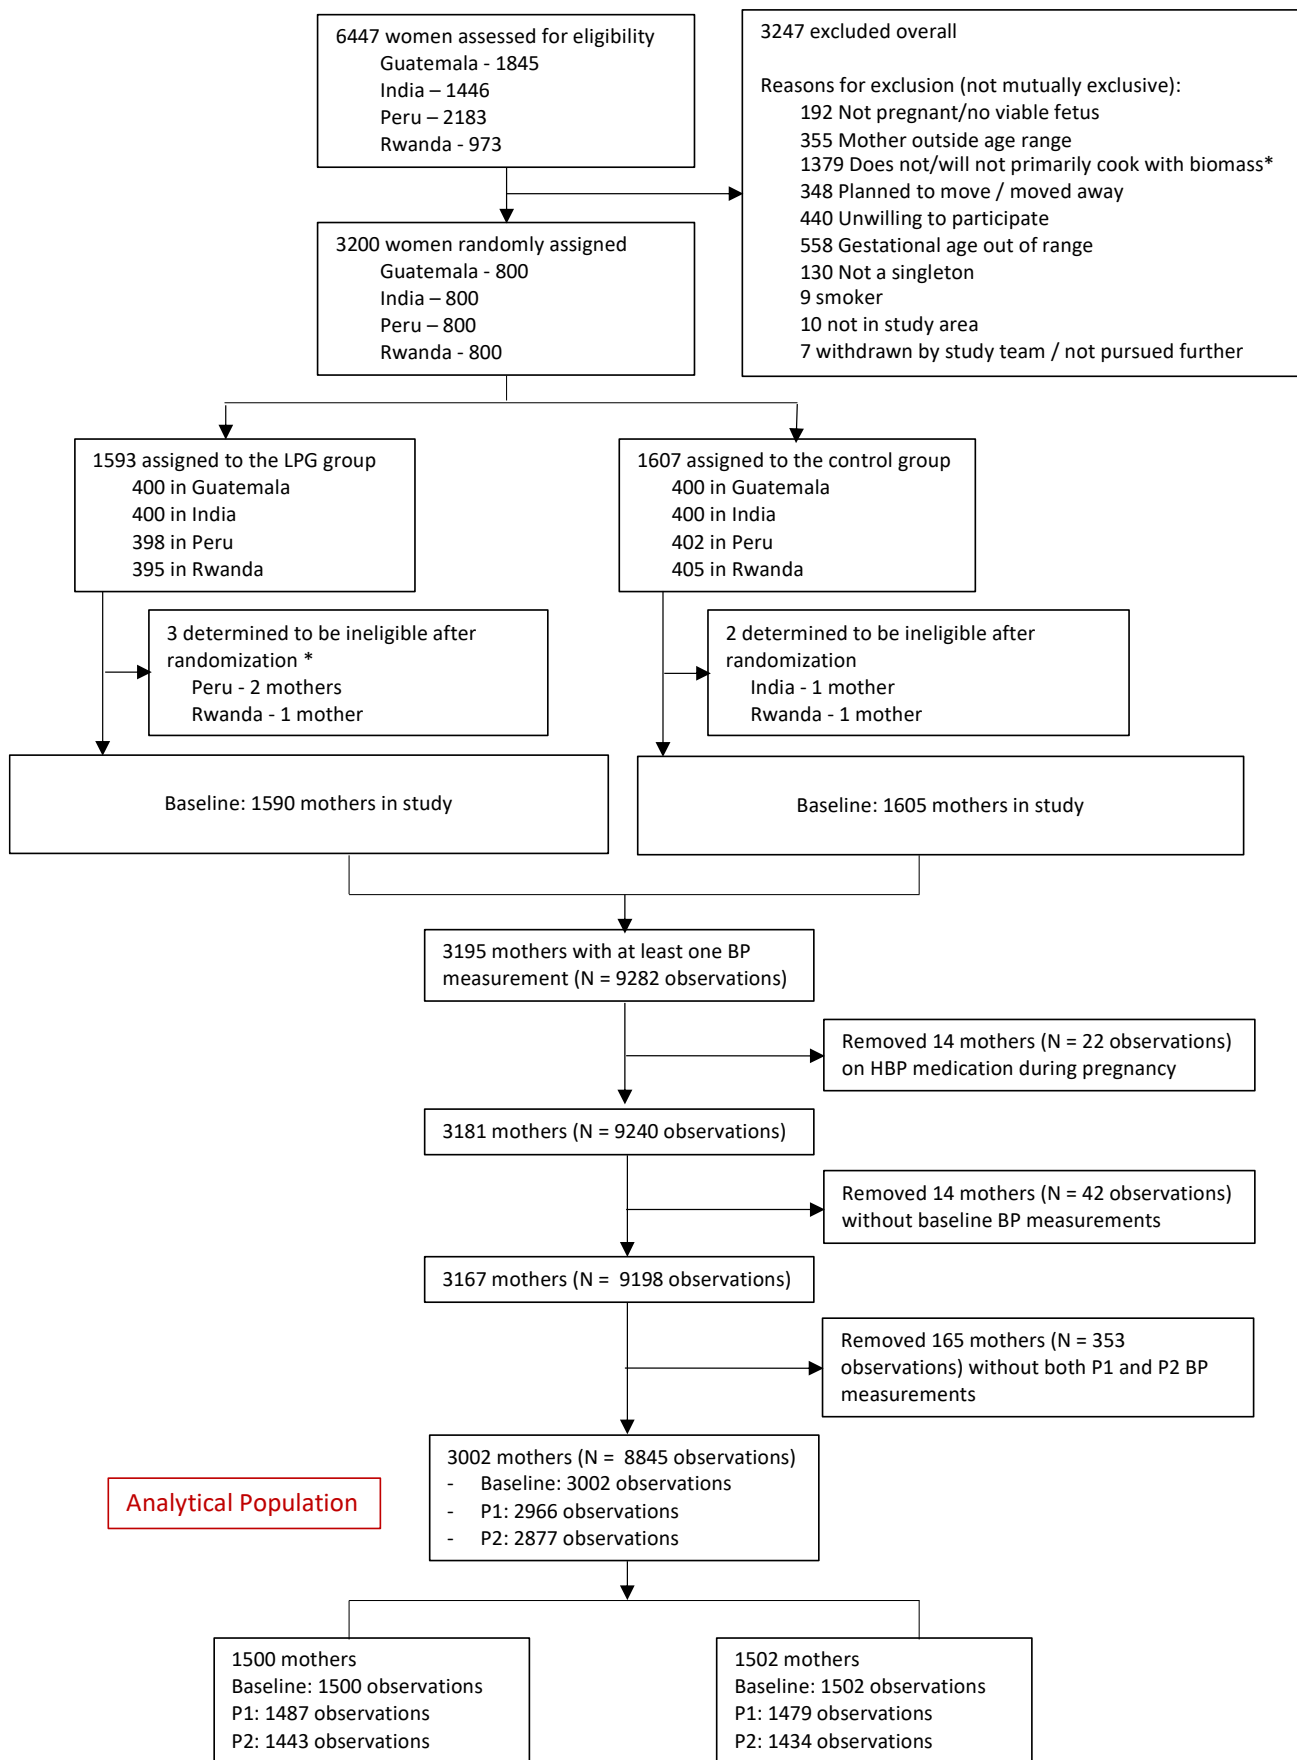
6447 women assessed for eligibility
Guatemala - 1845
India – 1446
Peru – 2183
Rwanda - 973

3247 excluded overall

Reasons for exclusion (not mutually exclusive):
192 Not pregnant/no viable fetus
355 Mother outside age range
1379 Does not/will not primarily cook with biomass*
348 Planned to move / moved away
440 Unwilling to participate
558 Gestational age out of range
130 Not a singleton
9 smoker
10 not in study area
7 withdrawn by study team / not pursued further

3200 women randomly assigned
Guatemala - 800
India – 800
Peru – 800
Rwanda - 800

1593 assigned to the LPG group
400 in Guatemala
400 in India
398 in Peru
395 in Rwanda

1607 assigned to the control group
400 in Guatemala
400 in India
402 in Peru
405 in Rwanda

3 determined to be ineligible after randomization *
Peru - 2 mothers
Rwanda - 1 mother

2 determined to be ineligible after randomization
India - 1 mother
Rwanda - 1 mother

Baseline: 1590 mothers in study

Baseline: 1605 mothers in study

3195 mothers with at least one BP measurement (N = 9282 observations)

Removed 14 mothers (N = 22 observations) on HBP medication during pregnancy

3181 mothers (N = 9240 observations)

Removed 14 mothers (N = 42 observations) without baseline BP measurements

3167 mothers (N = 9198 observations)

Removed 165 mothers (N = 353 observations) without both P1 and P2 BP measurements

Analytical Population

3002 mothers (N = 8845 observations)
- Baseline: 3002 observations
- P1: 2966 observations
- P2: 2877 observations

1500 mothers
Baseline: 1500 observations
P1: 1487 observations
P2: 1443 observations

1502 mothers
Baseline: 1502 observations
P1: 1479 observations
P2: 1434 observations